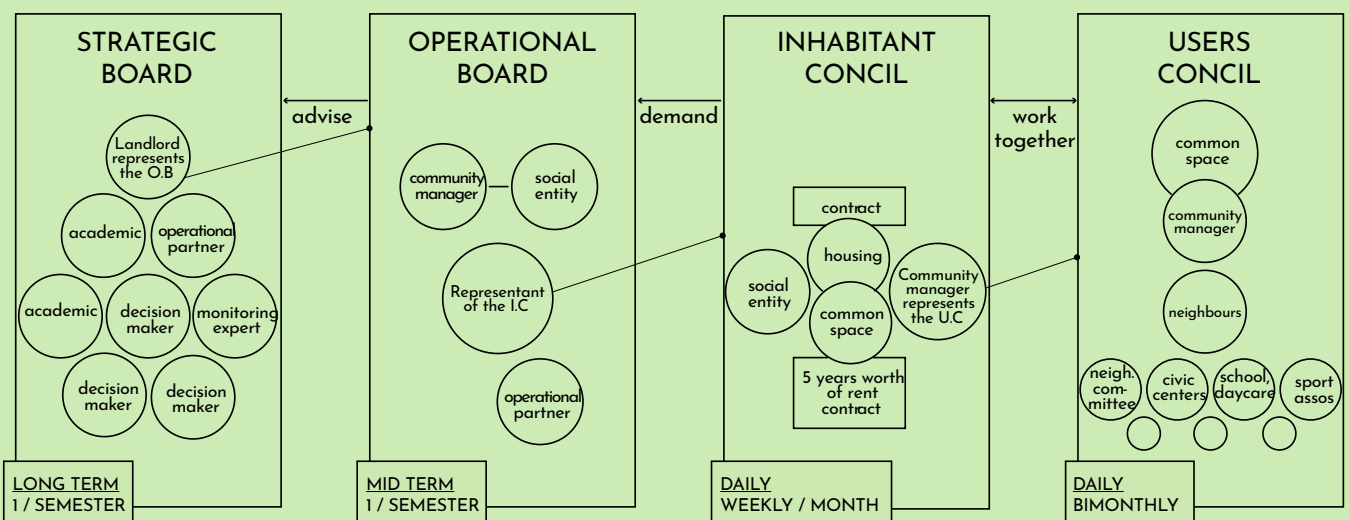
STRATEGIC BOARD

advise

Landlord represents the O.B

academic

operational partner

academic

decision maker

monitoring expert

decision maker

decision maker

LONG TERM
1 / SEMESTER

OPERATIONAL BOARD

demand

community manager

social entity

Representant of the I.C

operational partner

MID TERM
1 / SEMESTER

INHABITANT CONCIL

work together

contract

housing

social entity

common space

Community manager represents the U.C

5 years worth of rent contract

DAILY
WEEKLY / MONTH

USERS CONCIL

common space

community manager

neighbours

neigh. com-mittee

civic centers

school, daycare

sport assos

DAILY
BIMONTHLY